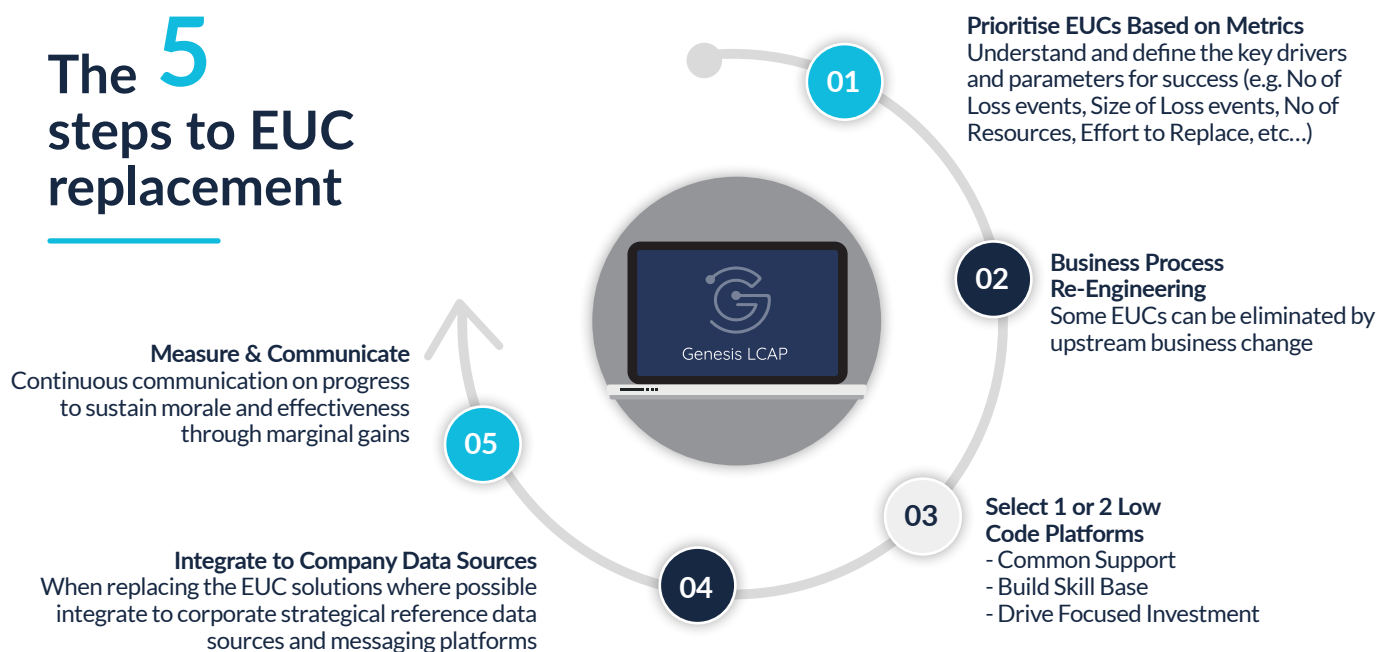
The 5 steps to EUC replacement

01
Prioritise EUCs Based on Metrics
Understand and define the key drivers and parameters for success (e.g. No of Loss events, Size of Loss events, No of Resources, Effort to Replace, etc…)

02
Business Process Re-Engineering
Some EUCs can be eliminated by upstream business change

Genesis LCAP

03
Select 1 or 2 Low Code Platforms
- Common Support
- Build Skill Base
- Drive Focused Investment

04
Integrate to Company Data Sources
When replacing the EUC solutions where possible integrate to corporate strategical reference data sources and messaging platforms

05
Measure & Communicate
Continuous communication on progress to sustain morale and effectiveness through marginal gains